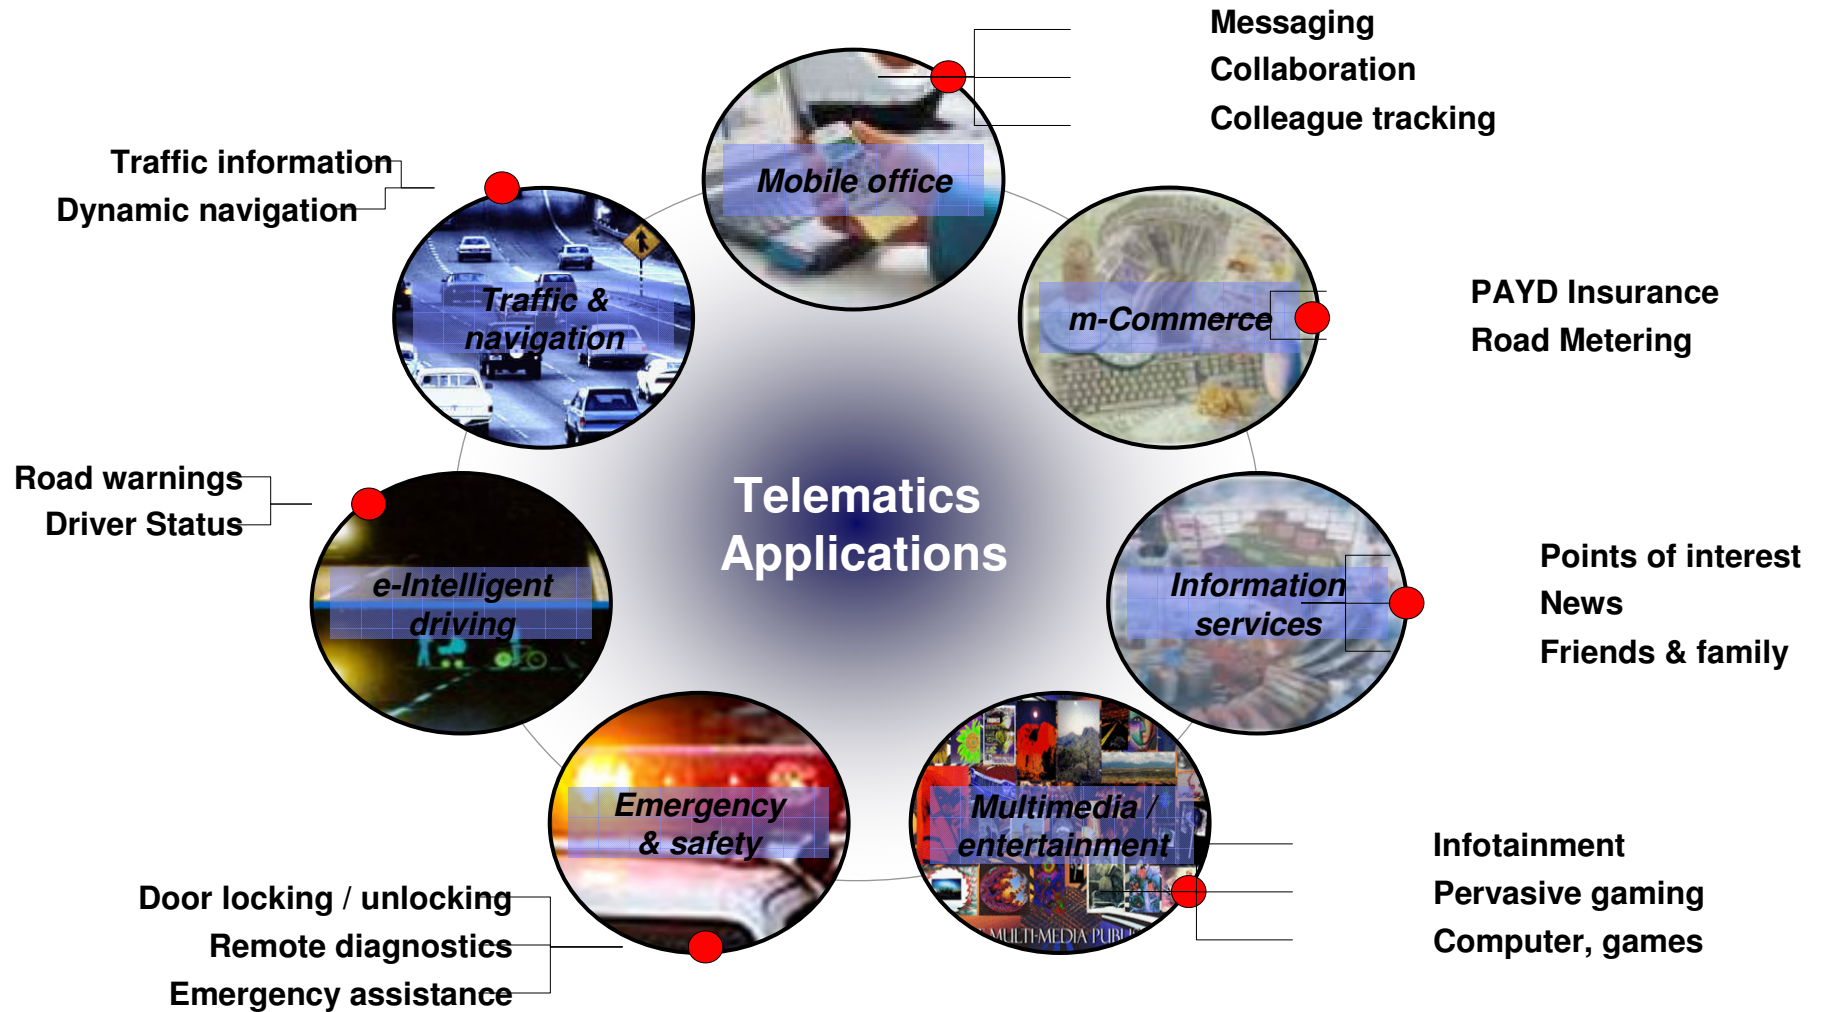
Messaging
Collaboration
Colleague tracking

Mobile office

Traffic information
Dynamic navigation

Traffic & navigation

m-Commerce

PAYD Insurance
Road Metering

Road warnings
Driver Status

Telematics Applications

e-Intelligent driving

Information services

Points of interest
News
Friends & family

Emergency & safety

Multimedia / entertainment

MULTI-MEDIA PUBL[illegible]

Infotainment
Pervasive gaming
Computer, games

Door locking / unlocking
Remote diagnostics
Emergency assistance